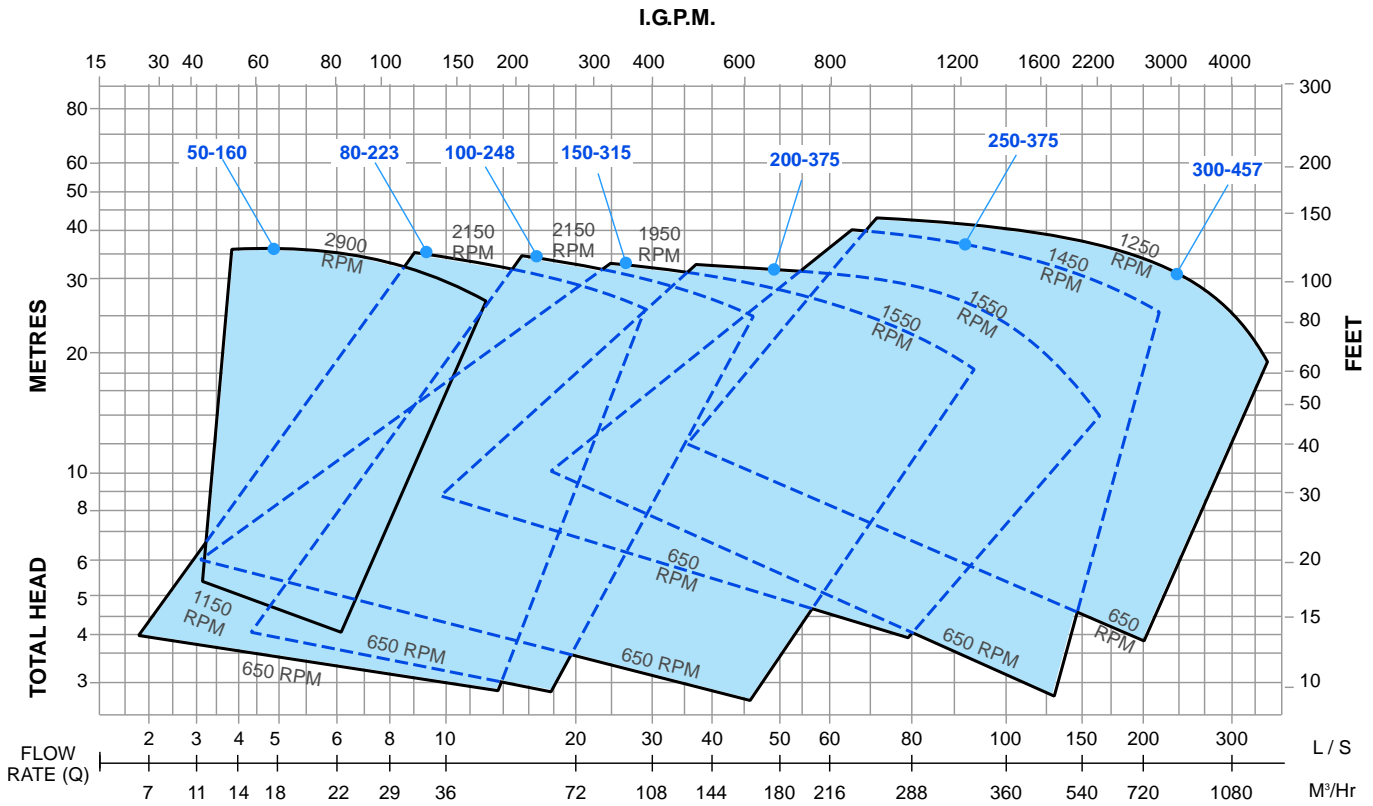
I.G.P.M.

15 30 40 60 80 100 150 200 300 400 600 800 1200 1600 2200 3000 4000

METRES

80
60
50
40
30
20
10
8
6
5
4
3

TOTAL HEAD

FEET

300
200
150
100
80
60
50
40
30
20
15
10

50-160
80-223
100-248
150-315
200-375
250-375
300-457

2900 RPM
2150 RPM
2150 RPM
1950 RPM
1250 RPM
1450 RPM
1550 RPM
1550 RPM
1150 RPM
650 RPM
650 RPM
650 RPM
650 RPM
650 RPM
650 RPM

FLOW RATE (Q)

2 3 4 5 6 8 10 20 30 40 50 60 80 100 150 200 300 L / S

7 11 14 18 22 29 36 72 108 144 180 216 288 360 540 720 1080 M³/Hr